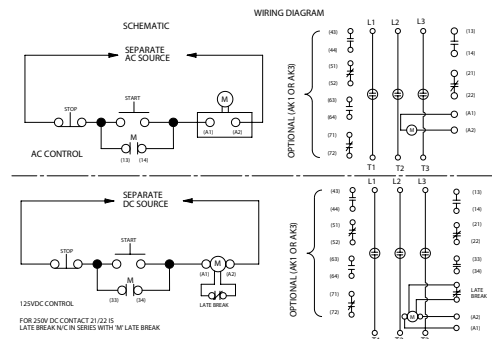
SCHEMATIC

WIRING DIAGRAM

SEPARATE AC SOURCE

STOP

START

M

(13) (14)

M

(A1) (A2)

AC CONTROL

OPTIONAL (AK1 OR AK3)

(43)
(44)
(51)
(52)
(63)
(64)
(71)
(72)

L1 L2 L3

T1 T2 T3

(13)
(14)
(21)
(22)
(A1)
(A2)

M

SEPARATE DC SOURCE

STOP

START

M

(33) (34)

M

(A1) (A2)

LATE BREAK

125VDC CONTROL

FOR 250V DC CONTACT 21/22 IS LATE BREAK N/C IN SERIES WITH 'M' LATE BREAK

OPTIONAL (AK1 OR AK3)

(43)
(44)
(51)
(52)
(63)
(64)
(71)
(72)

L1 L2 L3

(13)
(14)
(21)
(22)
(33)
(34)
LATE BREAK
(A2)
(A1)

M